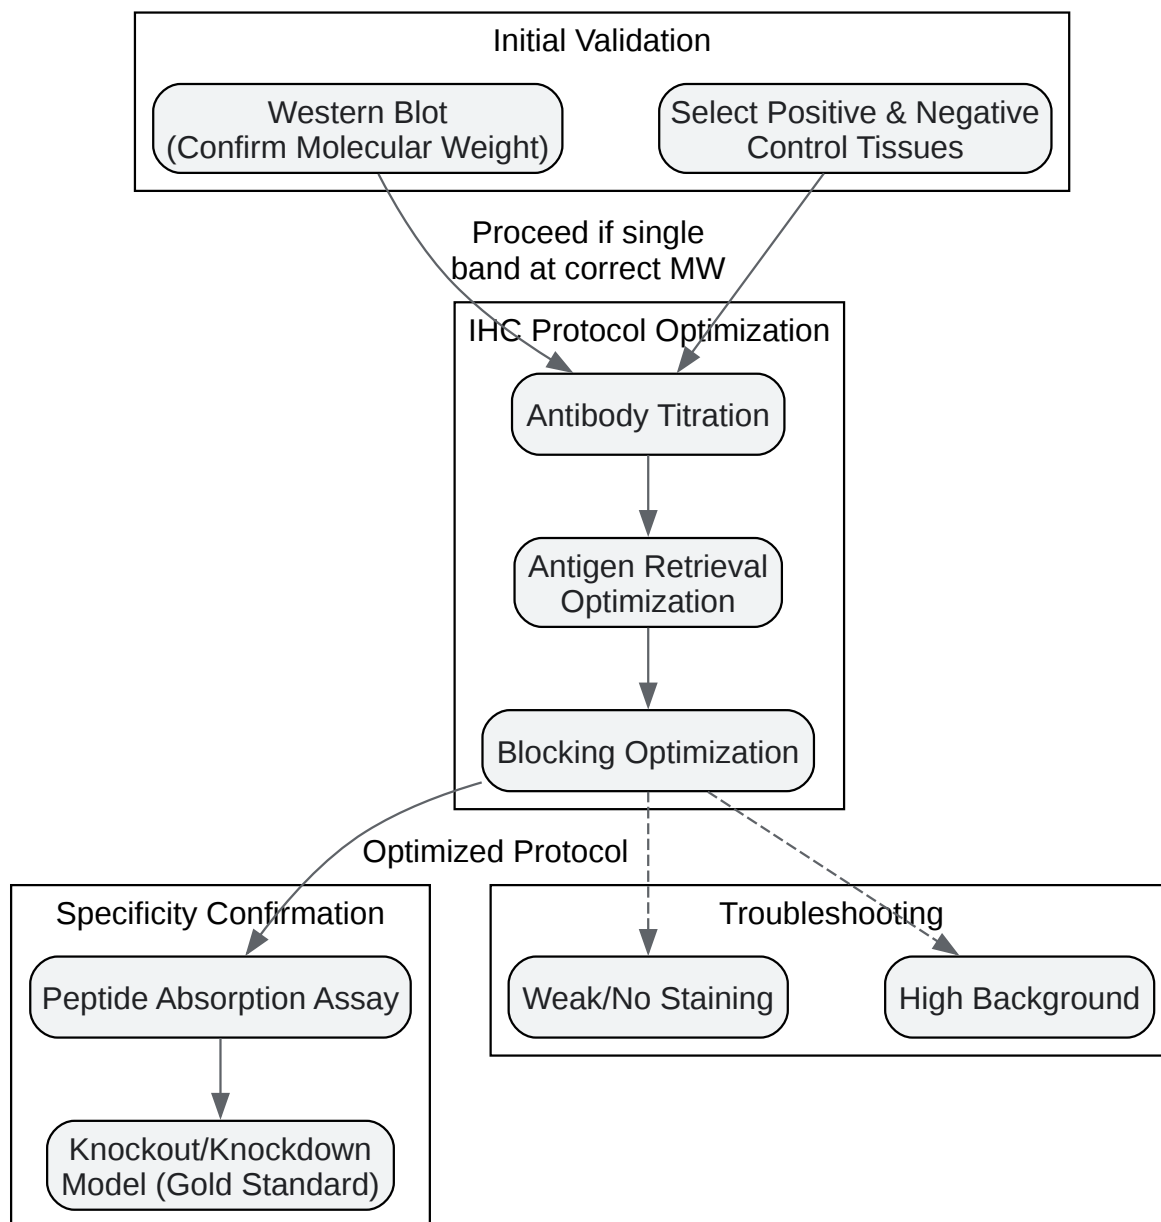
Initial Validation

Western Blot
(Confirm Molecular Weight)

Select Positive & Negative
Control Tissues

Proceed if single
band at correct MW

IHC Protocol Optimization

Antibody Titration

Antigen Retrieval
Optimization

Blocking Optimization

Optimized Protocol

Specificity Confirmation

Peptide Absorption Assay

Knockout/Knockdown
Model (Gold Standard)

Troubleshooting

Weak/No Staining

High Background